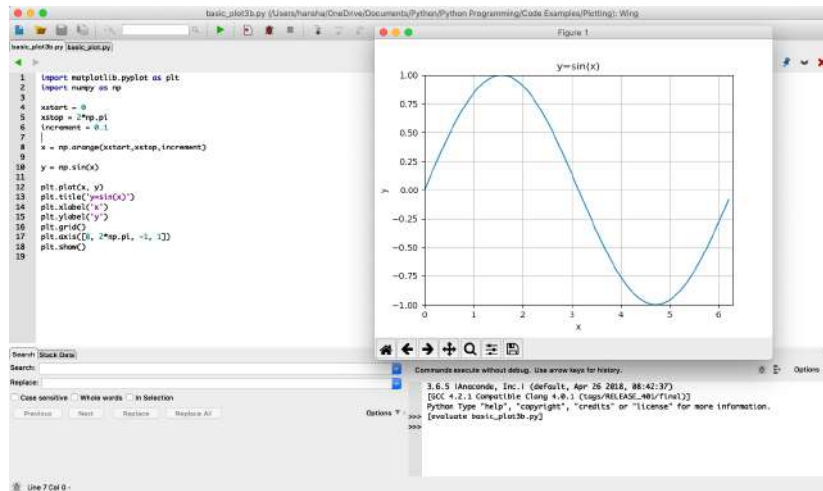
basic_plot3b.py (/Users/hansha/OneDrive/Documents/Python/Python Programming/Code Examples/Plotting): Wing

basic_plot3b.py basic_plot.py

1 import matplotlib.pyplot as plt
2 import numpy as np
3
4 xstart = 0
5 xstop = 2*np.pi
6 increment = 0.1
7
8 x = np.arange(xstart,xstop,increment)
9
10 y = np.sin(x)
11
12 plt.plot(x, y)
13 plt.title('y=sin(x)')
14 plt.xlabel('x')
15 plt.ylabel('y')
16 plt.grid()
17 plt.axis([0, 2*np.pi, -1, 1])
18 plt.show()
19

Figure 1

y=sin(x)

1.00
0.75
0.50
0.25
0.00
−0.25
−0.50
−0.75
−1.00

y

0 1 2 3 4 5 6

x

Search Stack Data
Search:
Replace:
Case sensitive Whole words In Selection
Previous Next Replace Replace All
Options

Commands execute without debug. Use arrow keys for history.
Options

3.6.5 |Anaconda, Inc.| (default, Apr 26 2018, 08:42:37)
[GCC 4.2.1 Compatible Clang 4.0.1 (tags/RELEASE_401/final)]
Python Type "help", "copyright", "credits" or "license" for more information.
>>> [evaluate basic_plot3b.py]
>>>

Line 7 Col 0 -